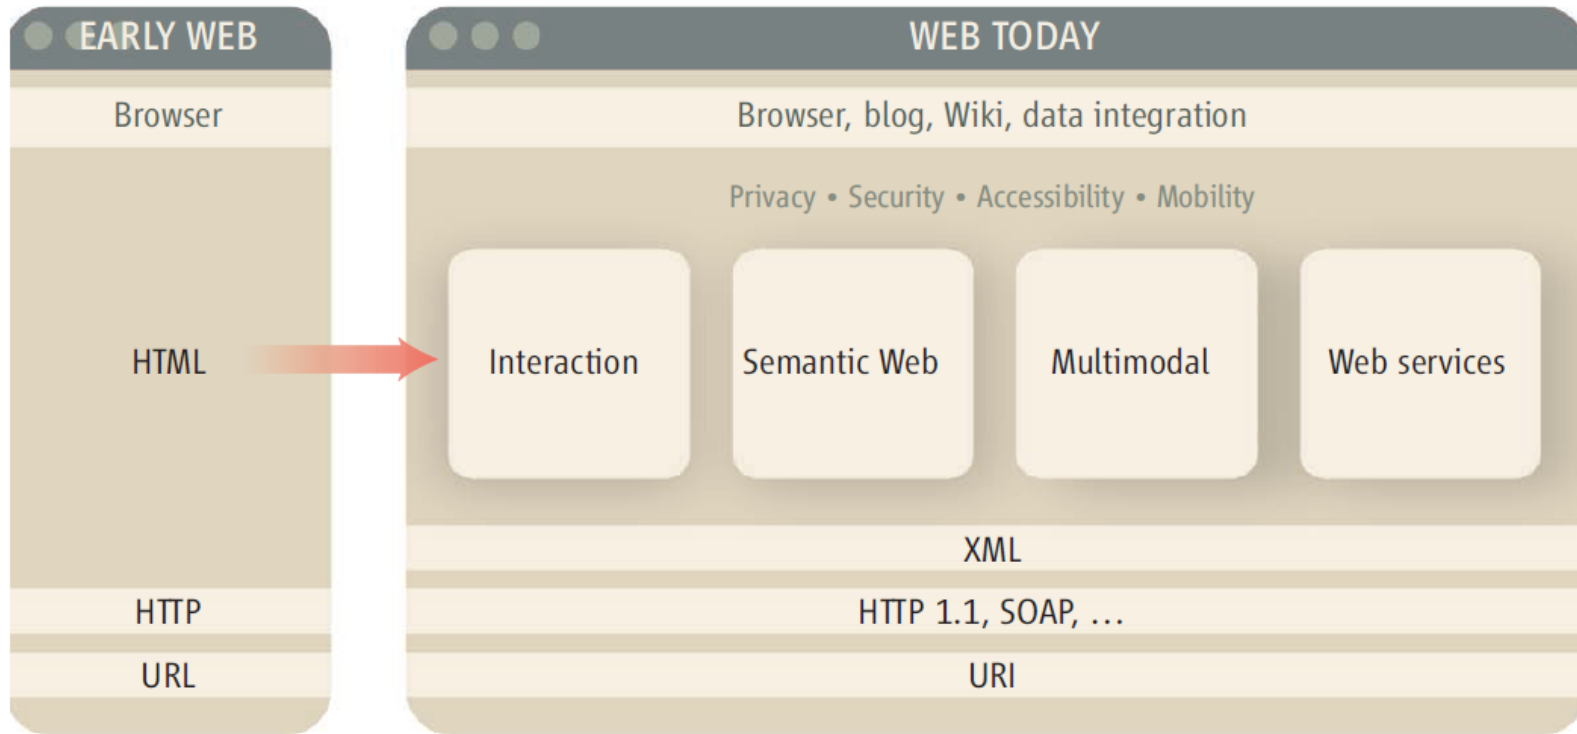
EARLY WEB

Browser

HTML

HTTP

URL

WEB TODAY

Browser, blog, Wiki, data integration

Privacy • Security • Accessibility • Mobility

Interaction

Semantic Web

Multimodal

Web services

XML

HTTP 1.1, SOAP, ...

URI